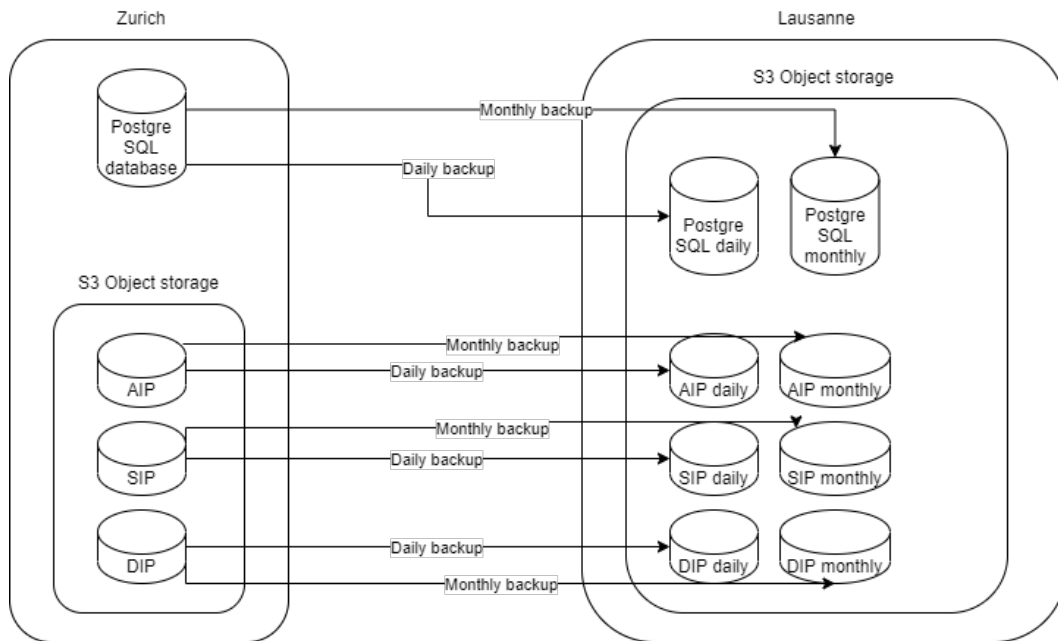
Zurich

Postgre SQL database

Monthly backup

Daily backup

S3 Object storage

AIP

Monthly backup

Daily backup

SIP

Monthly backup

Daily backup

DIP

Daily backup

Monthly backup

Lausanne

S3 Object storage

Postgre SQL daily

Postgre SQL monthly

AIP daily

AIP monthly

SIP daily

SIP monthly

DIP daily

DIP monthly